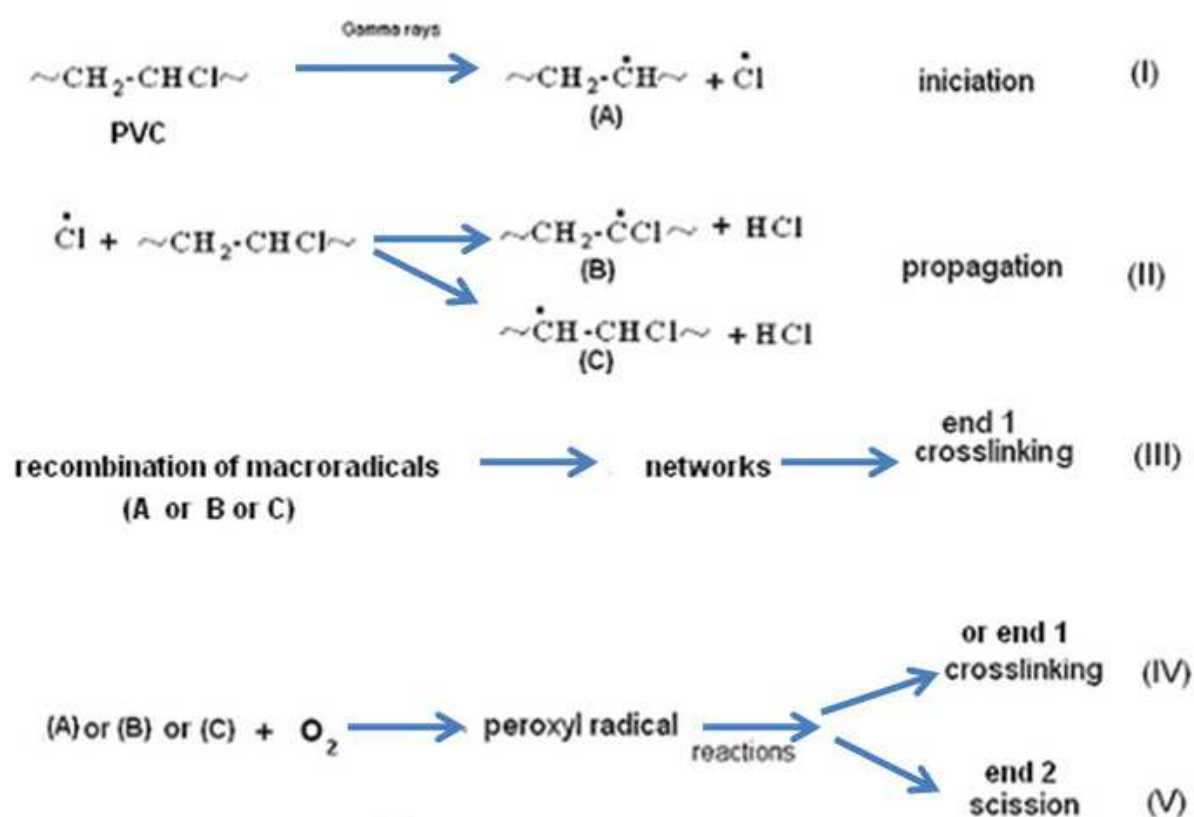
$\sim CH_2\text{-}CHCl\sim$ PVC — Gamma rays → $\sim CH_2\text{-}\dot{C}H\sim$ (A) + $\dot{C}l$ iniciation (I)

$\dot{C}l$ + $\sim CH_2\text{-}CHCl\sim$ → $\sim CH_2\text{-}\dot{C}Cl\sim$ (B) + HCl
→ $\sim\dot{C}H\text{-}CHCl\sim$ (C) + HCl propagation (II)

recombination of macroradicals (A or B or C) → networks → end 1 crosslinking (III)

(A) or (B) or (C) + $O_2$ → peroxyl radical — reactions → or end 1 crosslinking (IV)
→ end 2 scission (V)